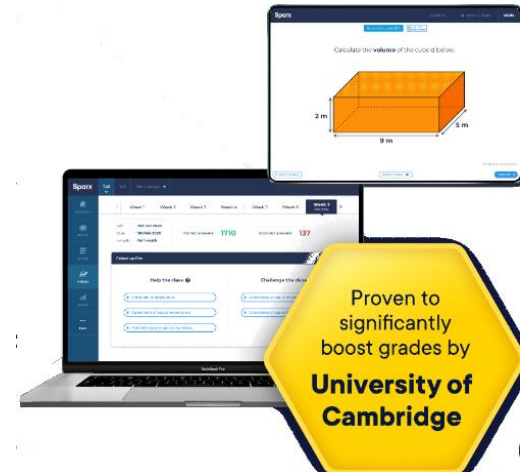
Sparx

Calculate the **volume** of the cuboid below.

2 m

5 m

9 m

Sparx

Week 1

Week 2

Week 3

Week 4

Week 5

Week 6

Week 7

1710

137

Help the class

Challenge the class

Proven to significantly boost grades by

**University of Cambridge**